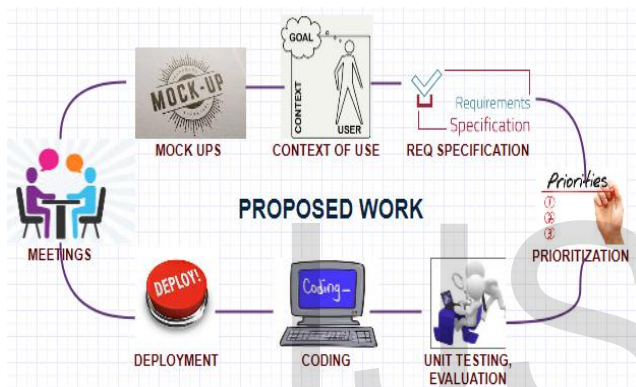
MOCK-UP

MOCK UPS

GOAL

CONTEXT

USER

CONTEXT OF USE

Requirements
Specification

REQ SPECIFICATION

Priorities
①
②
③

PRIORITIZATION

PROPOSED WORK

MEETINGS

DEPLOY!

DEPLOYMENT

Coding_

CODING

UNIT TESTING,
EVALUATION